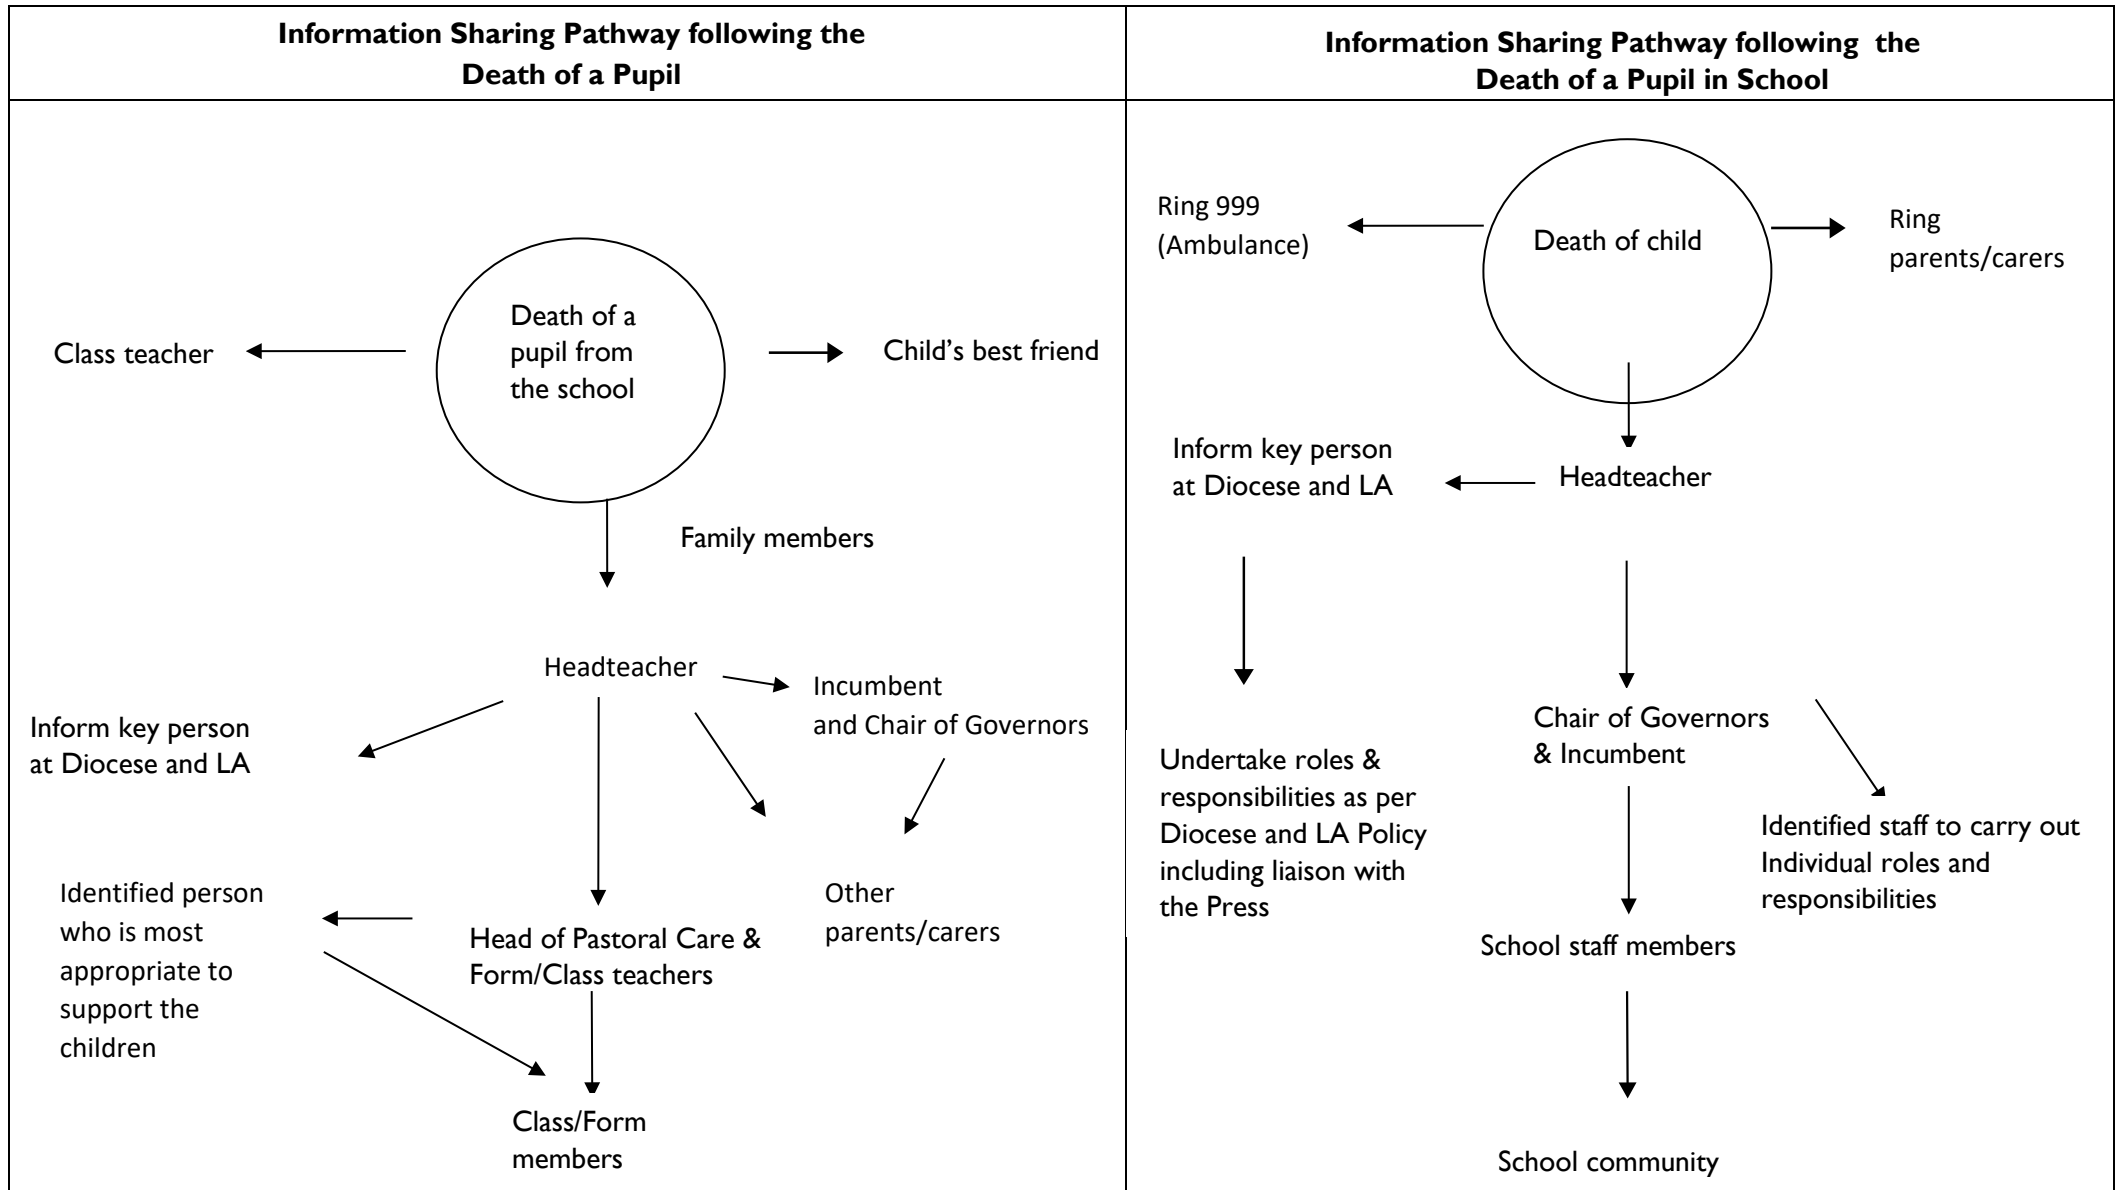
Information Sharing Pathway following the Death of a Pupil

Death of a pupil from the school

Class teacher

Child's best friend

Family members

Headteacher

Incumbent and Chair of Governors

Inform key person at Diocese and LA

Identified person who is most appropriate to support the children

Head of Pastoral Care & Form/Class teachers

Other parents/carers

Class/Form members

Information Sharing Pathway following the Death of a Pupil in School

Ring 999 (Ambulance)

Death of child

Ring parents/carers

Inform key person at Diocese and LA

Headteacher

Undertake roles & responsibilities as per Diocese and LA Policy including liaison with the Press

Chair of Governors & Incumbent

Identified staff to carry out Individual roles and responsibilities

School staff members

School community